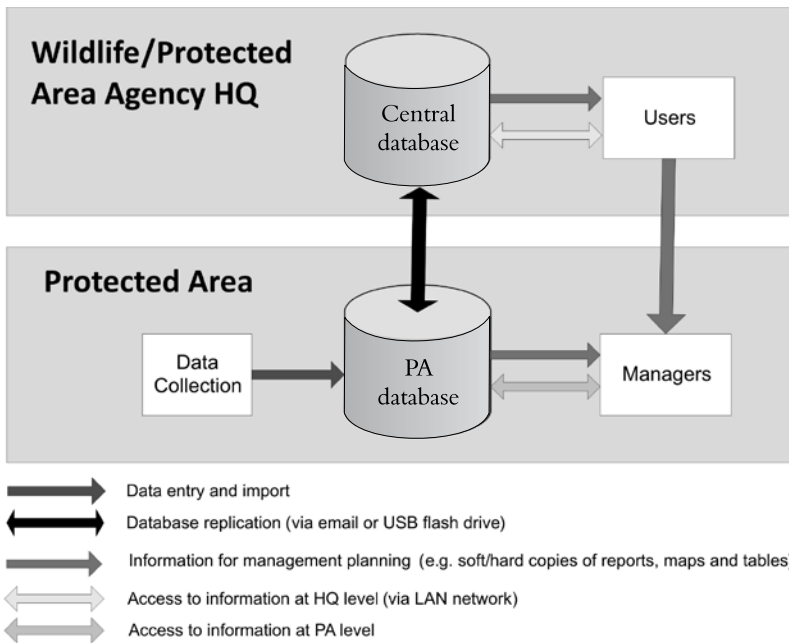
Wildlife/Protected Area Agency HQ

Central database

Users

Protected Area

Data Collection

PA database

Managers

Data entry and import

Database replication (via email or USB flash drive)

Information for management planning (e.g. soft/hard copies of reports, maps and tables

Access to information at HQ level (via LAN network)

Access to information at PA level